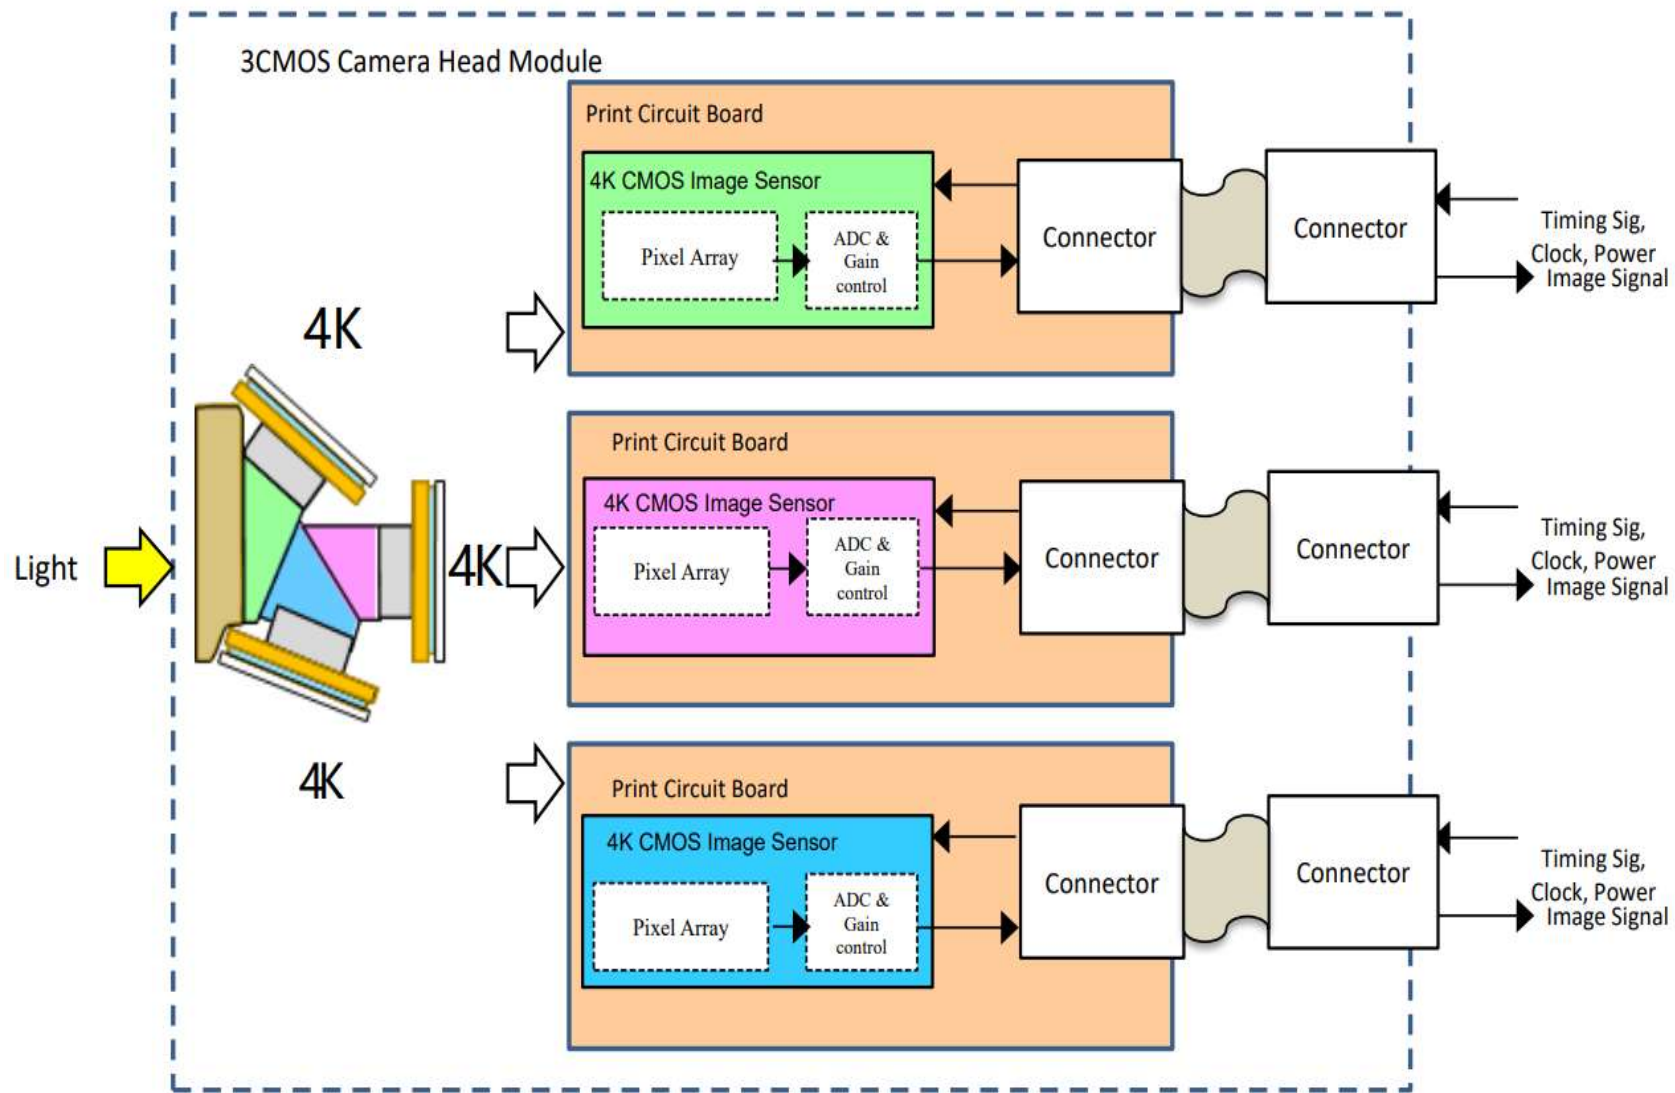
3CMOS Camera Head Module

Light

4K

4K

4K

Print Circuit Board

4K CMOS Image Sensor

Pixel Array

ADC & Gain control

Connector

Connector

Timing Sig, Clock, Power Image Signal

Print Circuit Board

4K CMOS Image Sensor

Pixel Array

ADC & Gain control

Connector

Connector

Timing Sig, Clock, Power Image Signal

Print Circuit Board

4K CMOS Image Sensor

Pixel Array

ADC & Gain control

Connector

Connector

Timing Sig, Clock, Power Image Signal